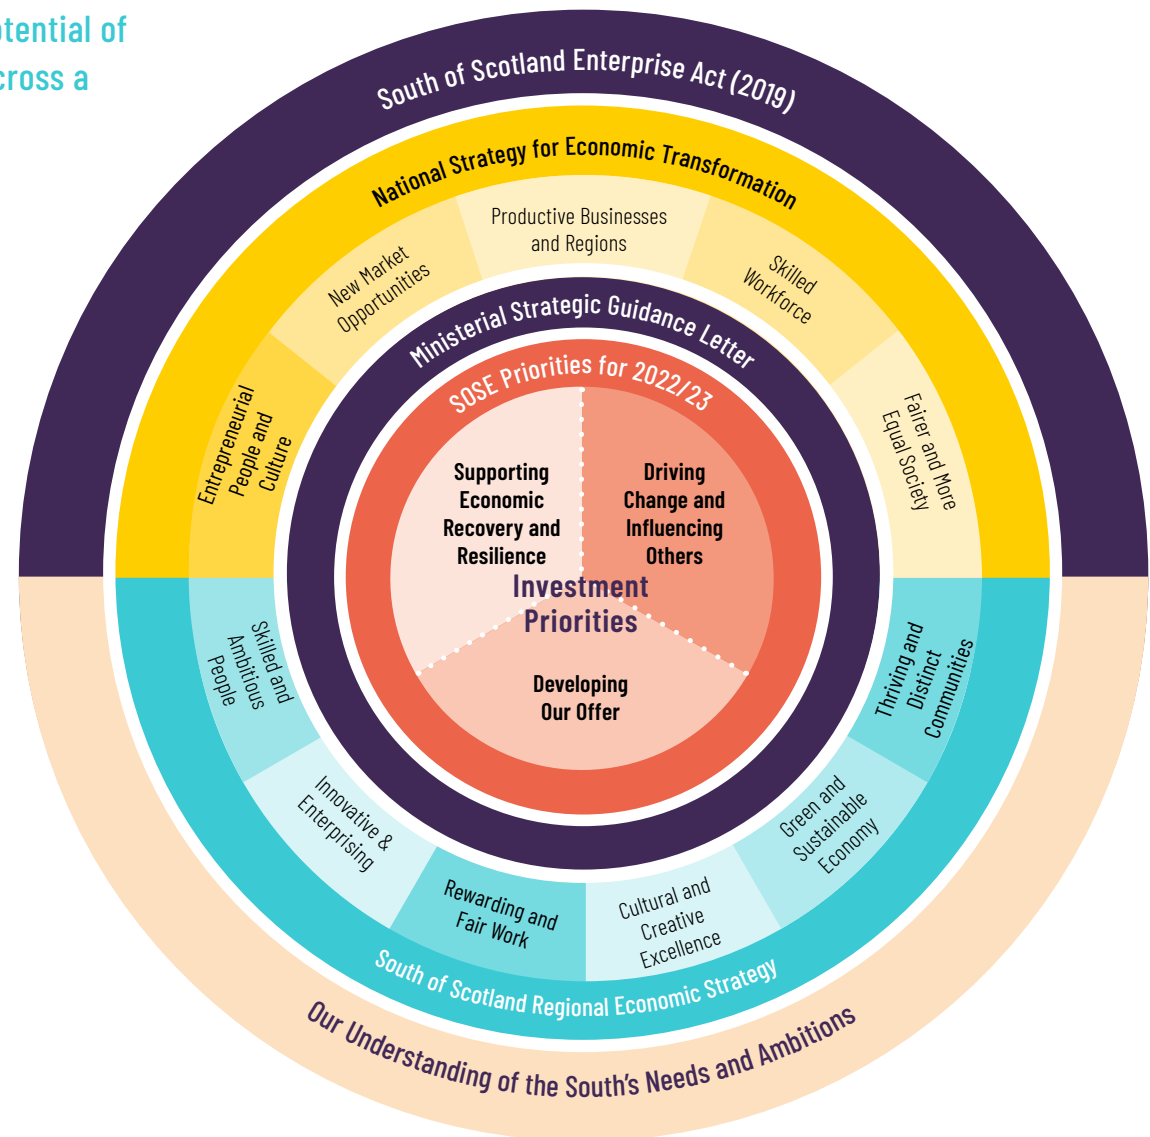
tential of
cross a

South of Scotland Enterprise Act (2019)

National Strategy for Economic Transformation

New Market Opportunities

Productive Businesses and Regions

Skilled Workforce

Entrepreneurial People and Culture

Fairer and More Equal Society

Ministerial Strategic Guidance Letter

SOSE Priorities for 2022/23

Supporting Economic Recovery and Resilience

Driving Change and Influencing Others

Investment Priorities

Developing Our Offer

Skilled and Ambitious People

Thriving and Distinct Communities

Innovative & Enterprising

Green and Sustainable Economy

Rewarding and Fair Work

Cultural and Creative Excellence

South of Scotland Regional Economic Strategy

Our Understanding of the South's Needs and Ambitions